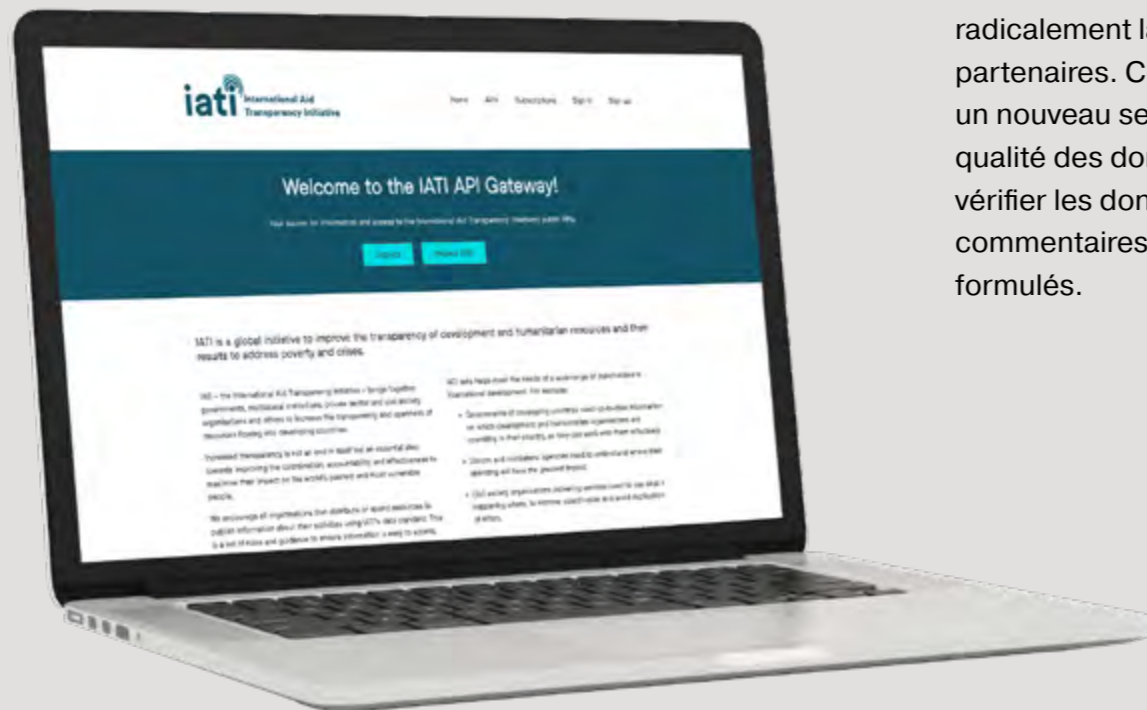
iati International Aid Transparency Initiative

Home API Subscriptions Sign in Sign up

Welcome to the IATI API Gateway!

Your source for information and access to the International Aid Transparency Initiative public APIs.

Explore Unlock API

IATI is a global initiative to improve the transparency of development and humanitarian resources and their results to address poverty and crises.

IATI – the International Aid Transparency Initiative – brings together governments, multilateral institutions, private sector and civil society organisations and others to increase the transparency and openness of resources flowing into developing countries.

Increased transparency is not an end in itself but an essential step towards improving the coordination, accountability and effectiveness to maximise their impact on the world's poorest and most vulnerable people.

We encourage all organisations that distribute or spend resources to publish information about their activities using IATI's data standard. This is a set of rules and guidance to ensure information is easy to access,

IATI data helps meet the needs of a wide range of stakeholders in international development. For example:

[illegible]

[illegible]

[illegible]

radicalement l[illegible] partenaires. C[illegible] un nouveau se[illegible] qualité des do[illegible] vérifier les don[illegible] commentaires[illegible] formulés.